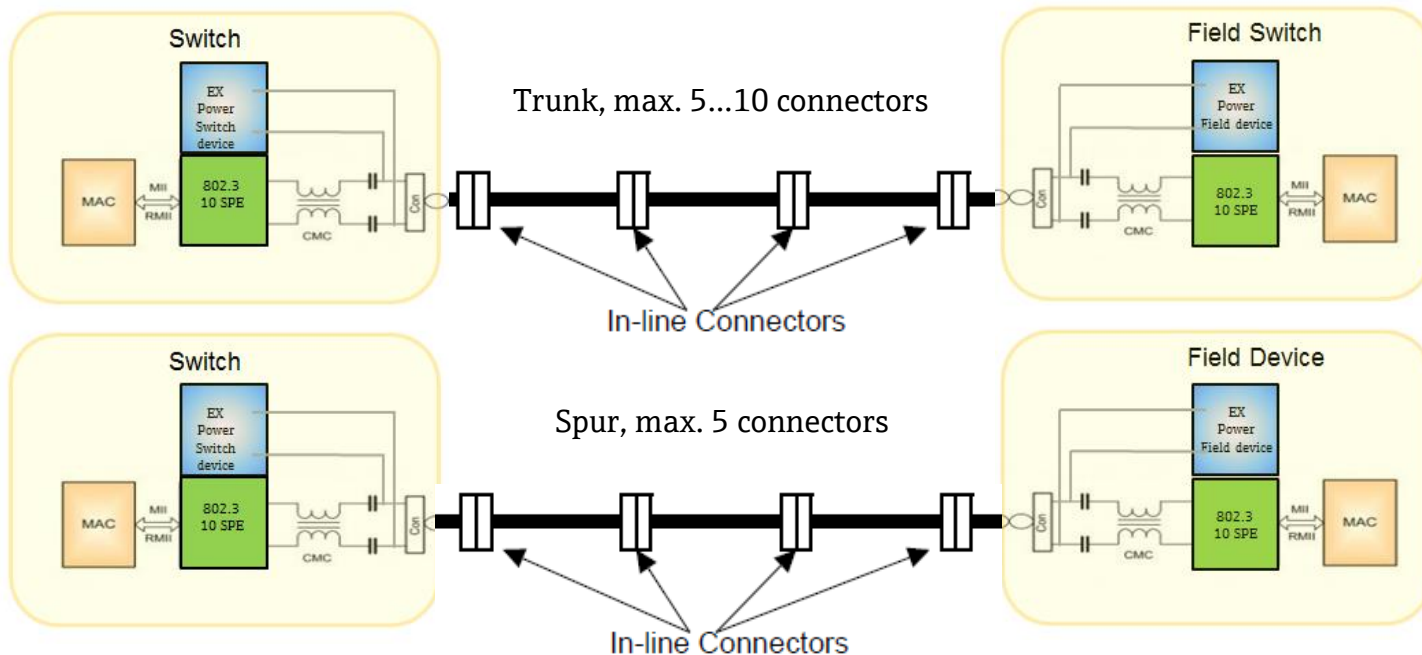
Switch

EX Power Switch device

MAC

MII

RMII

802.3 10 SPE

CMC

Con

Trunk, max. 5...10 connectors

Field Switch

EX Power Field device

Con

CMC

802.3 10 SPE

MII

RMII

MAC

In-line Connectors

Switch

EX Power Switch device

MAC

MII

RMII

802.3 10 SPE

CMC

Con

Spur, max. 5 connectors

Field Device

EX Power Field device

Con

CMC

802.3 10 SPE

MII

RMII

MAC

In-line Connectors